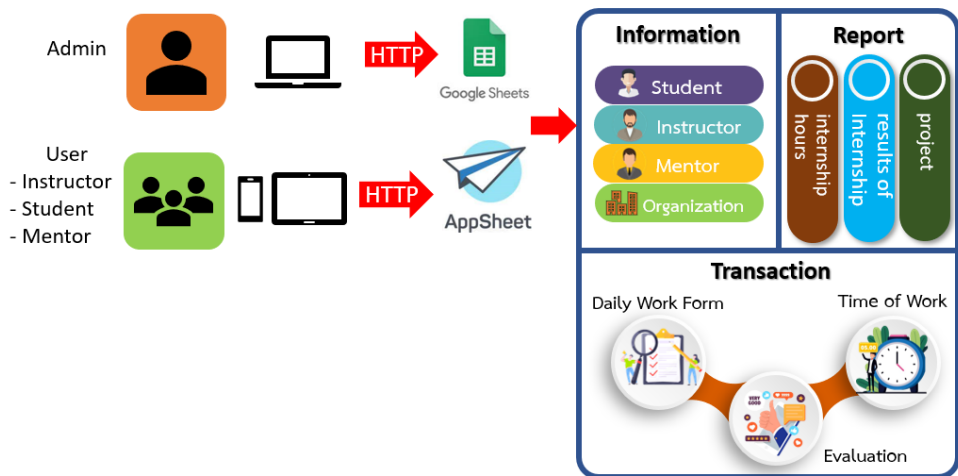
Admin

HTTP

Google Sheets

User
- Instructor
- Student
- Mentor

HTTP

AppSheet

Information

Student

Instructor

Mentor

Organization

Report

internship hours

results of Internship

project

Transaction

Daily Work Form

Time of Work

Evaluation